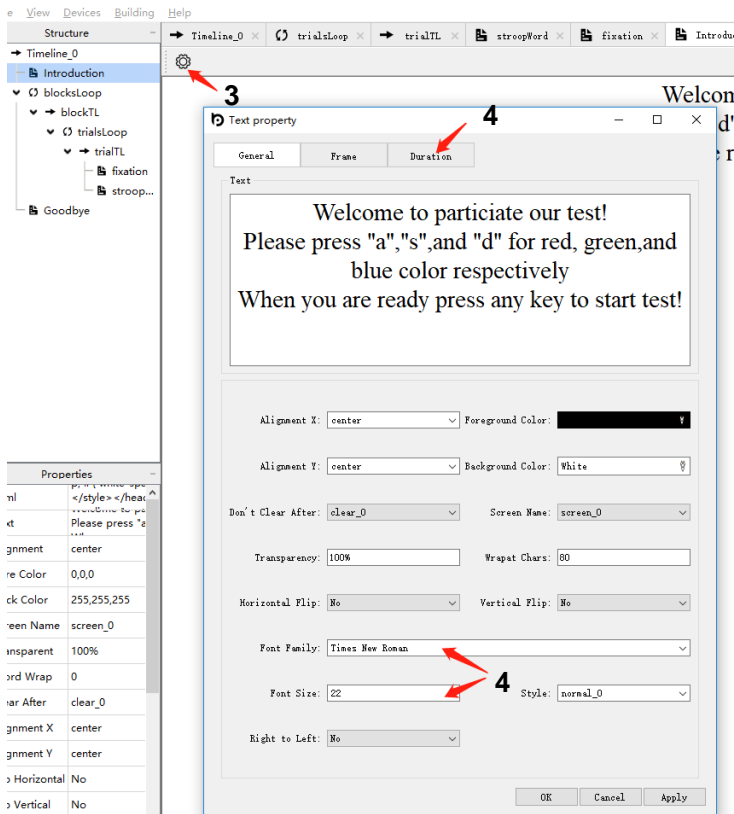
e View Devices Building Help

Structure
Timeline_0
Introduction
blocksLoop
blockTL
trialsLoop
trialTL
fixation
stroop...
Goodbye

Properties
ml | </style></head
xt | Please press "a
gnment | center
re Color | 0,0,0
ck Color | 255,255,255
reen Name | screen_0
ansparent | 100%
ord Wrap | 0
ear After | clear_0
gnment X | center
gnment Y | center
Horizontal | No
Vertical | No

Timeline_0 | trialsLoop | trialTL | stroopWord | fixation | Introduc

3

Welcon
d"
e r

Text property

4

General | Frame | Duration

Text

Welcome to particiate our test!
Please press "a","s",and "d" for red, green,and blue color respectively
When you are ready press any key to start test!

Alignment X: center
Foreground Color:
Alignment Y: center
Background Color: White
Don't Clear After: clear_0
Screen Name: screen_0
Transparency: 100%
Wrapat Chars: 80
Horizontal Flip: No
Vertical Flip: No
Font Family: Times New Roman
4
Font Size: 22
Style: normal_0
Right to Left: No

OK | Cancel | Apply